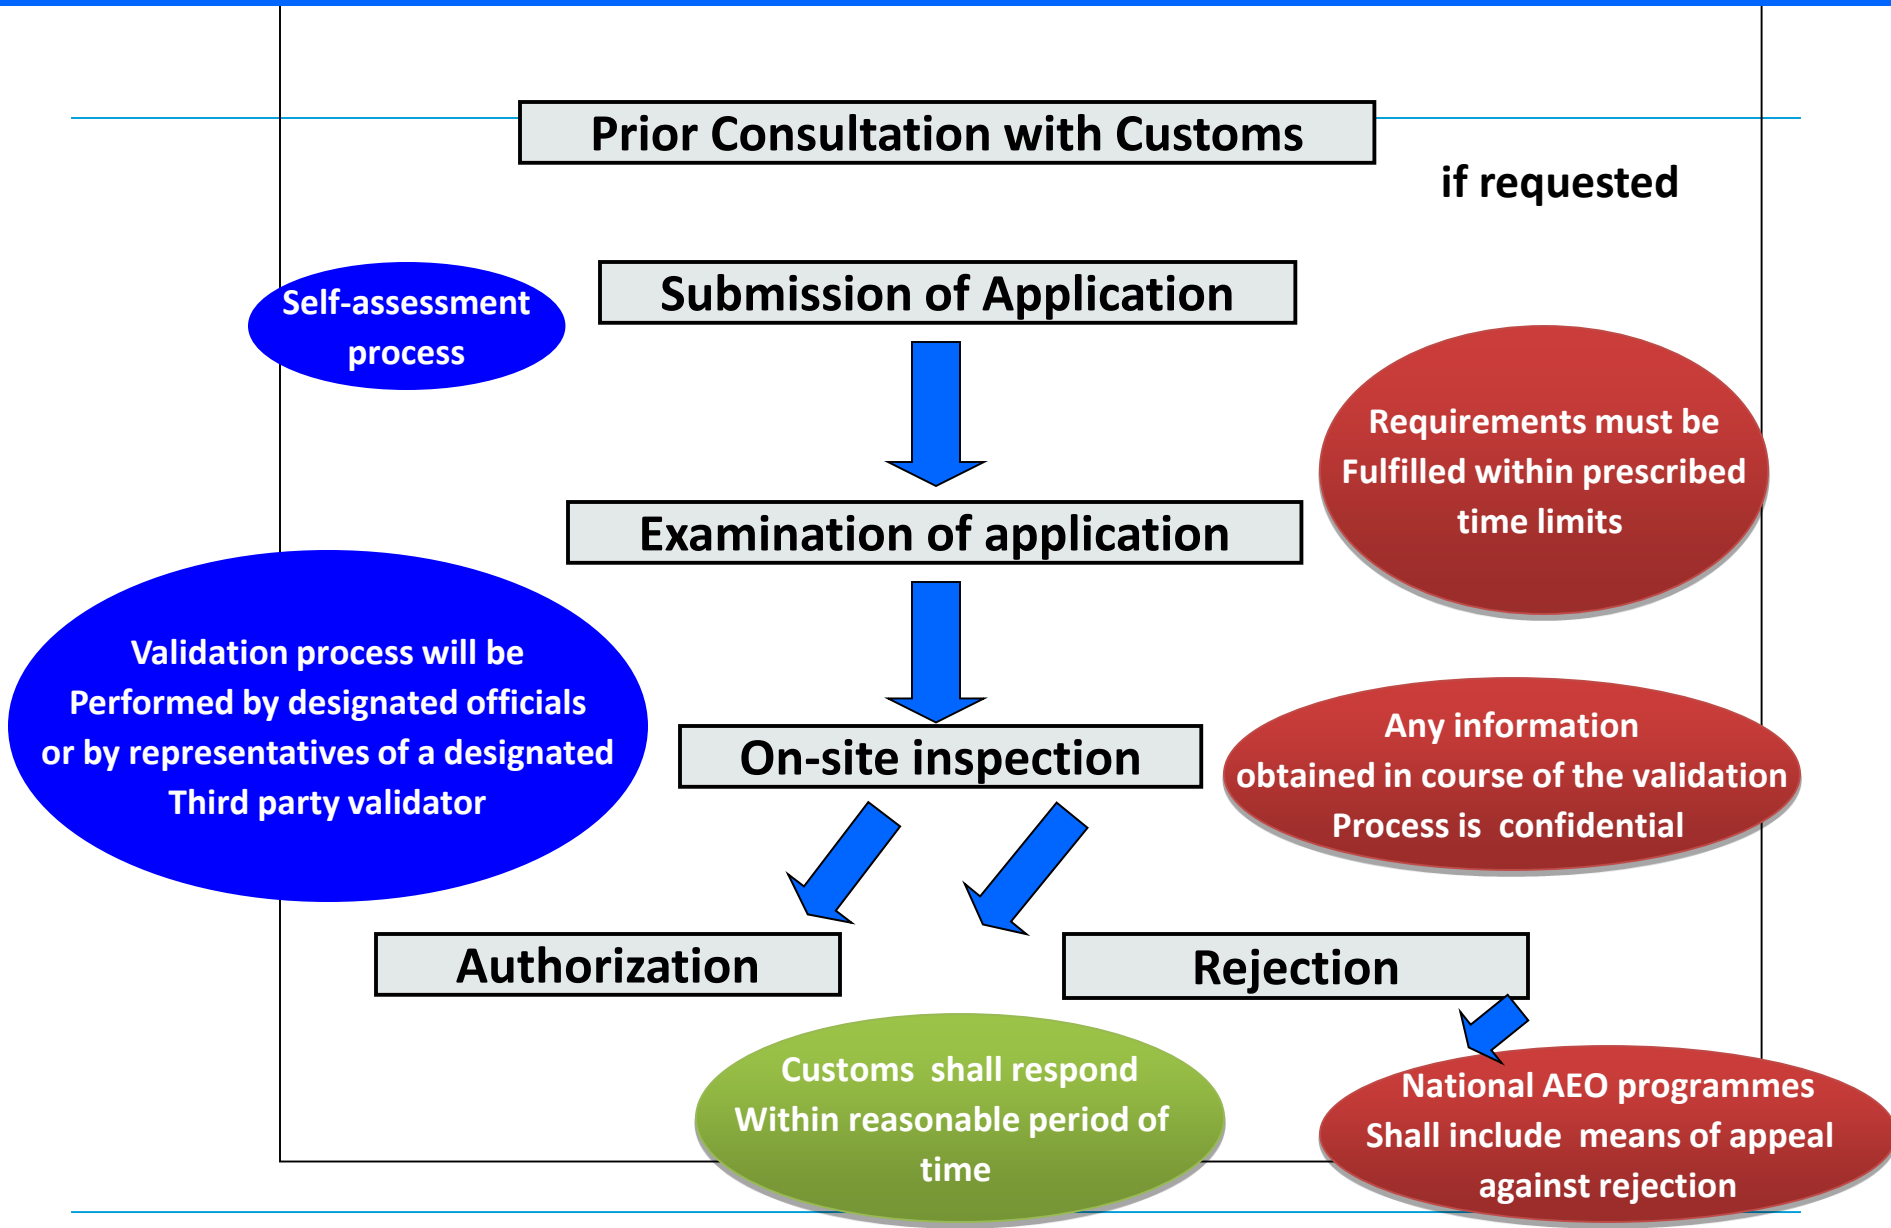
Prior Consultation with Customs

if requested

Self-assessment process

Submission of Application

Requirements must be Fulfilled within prescribed time limits

Examination of application

Validation process will be Performed by designated officials or by representatives of a designated Third party validator

On-site inspection

Any information obtained in course of the validation Process is confidential

Authorization

Rejection

Customs shall respond Within reasonable period of time

National AEO programmes Shall include means of appeal against rejection